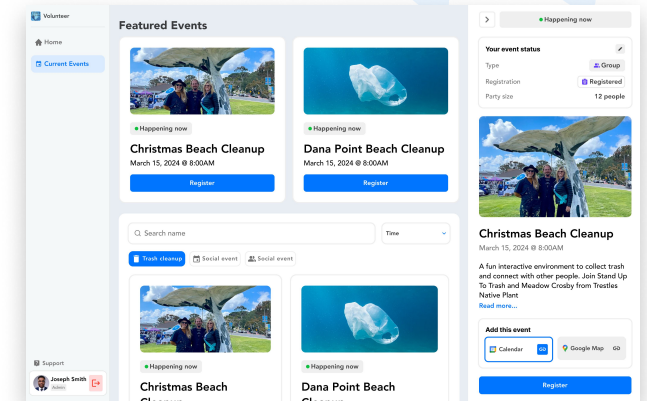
Volunteer

Home

Current Events

Support

Joseph Smith
Admin

Featured Events

Happening now

Christmas Beach Cleanup

March 15, 2024 @ 8:00AM

Register

Dana Point Beach Cleanup

March 15, 2024 @ 8:00AM

Register

Search name

Time

Trash cleanup

Social event

Social event

Happening now

Christmas Beach Cleanup

Happening now

Dana Point Beach Cleanup

Happening now

Your event status

Type
Group

Registration
Registered

Party size
12 people

Christmas Beach Cleanup

March 15, 2024 @ 8:00AM

A fun interactive environment to collect trash and connect with other people. Join Stand Up To Trash and Meadow Crosby from Trestles Native Plant

Read more...

Add this event

Calendar

Google Map

Register